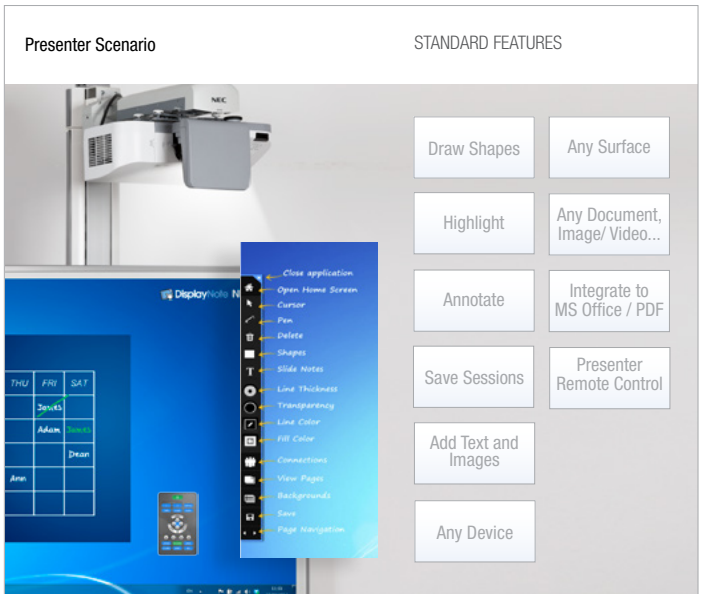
Presenter Scenario

STANDARD FEATURES

NEC

DisplayNote N

Close application
Open Home Screen
Cursor
Pen
Delete
Shapes
Slide Notes
Line Thickness
Transparency
Line Color
Fill Color
Connections
View Pages
Backgrounds
Save
Page Navigation

| THU | FRI | SAT |
|---|---|---|
| | James | |
| | Adam | Jacob |
| | | Dean |
| Ann | | |

Draw Shapes

Any Surface

Highlight

Any Document, Image/ Video...

Annotate

Integrate to MS Office / PDF

Save Sessions

Presenter Remote Control

Add Text and Images

Any Device